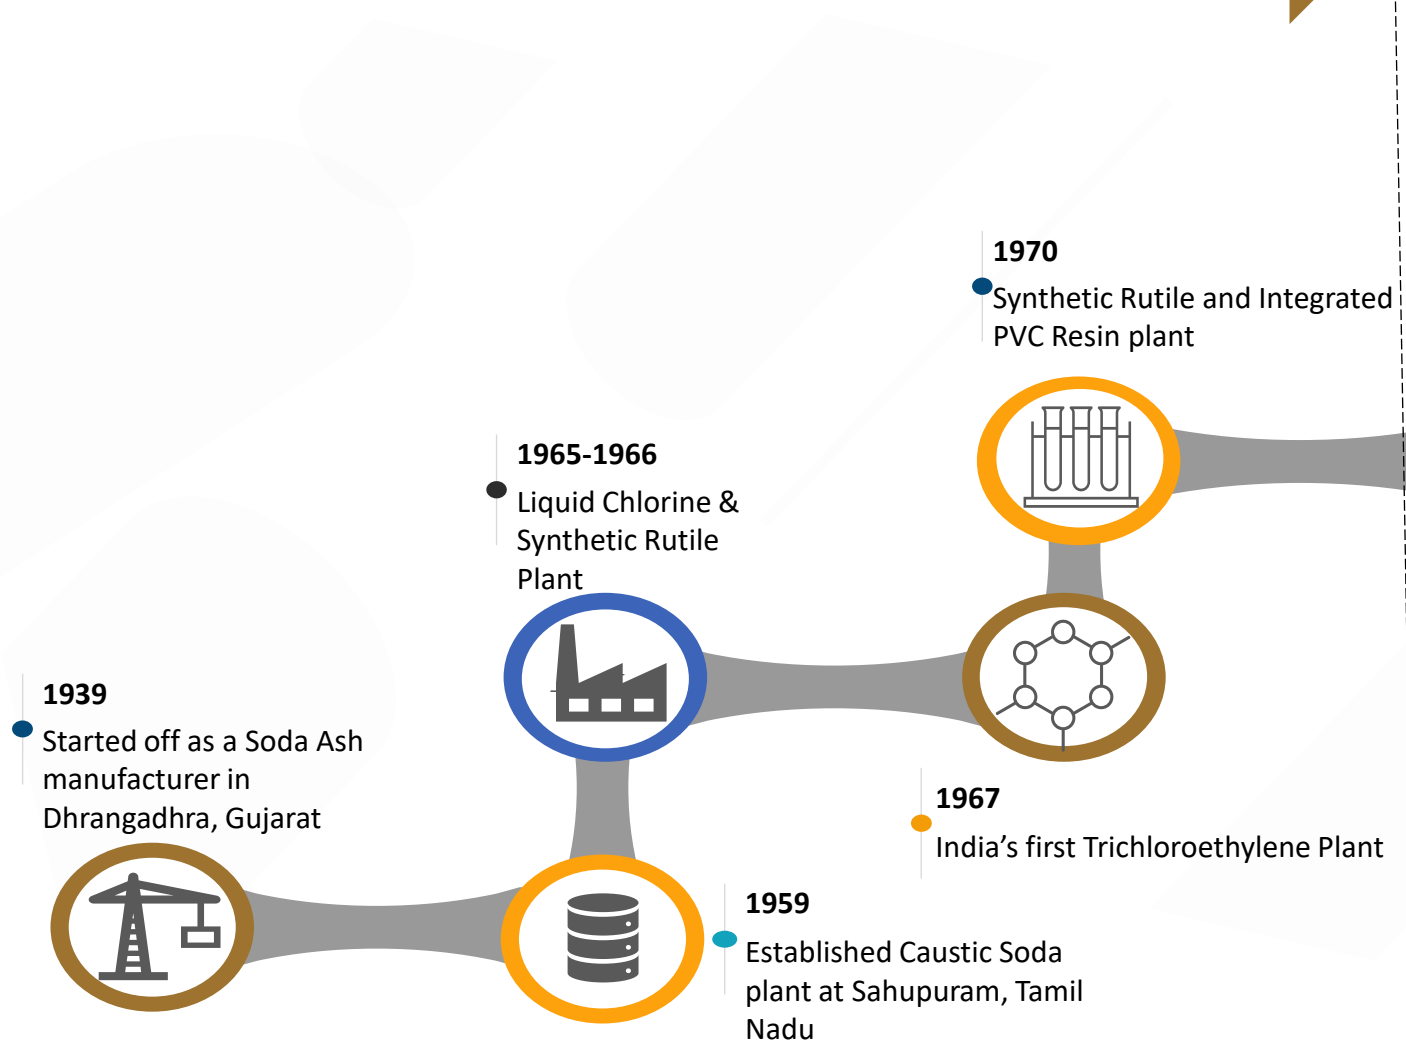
**1970**
Synthetic Rutile and Integrated PVC Resin plant

**1965-1966**
Liquid Chlorine & Synthetic Rutile Plant

**1939**
Started off as a Soda Ash manufacturer in Dhrangadhra, Gujarat

**1967**
India's first Trichloroethylene Plant

**1959**
Established Caustic Soda plant at Sahupuram, Tamil Nadu